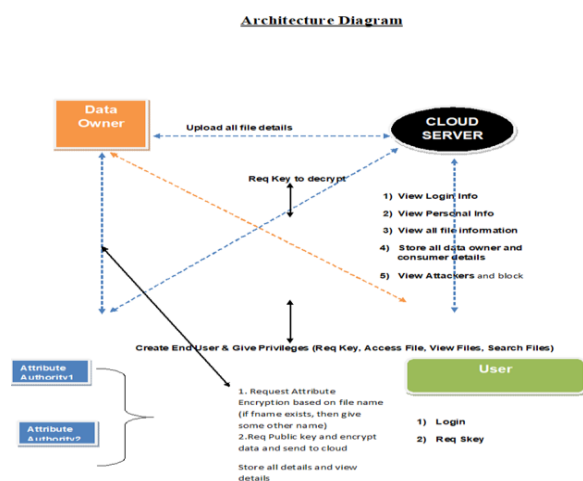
Architecture Diagram

Data Owner

Upload all file details

CLOUD SERVER

Req Key to decrypt

1) View Login Info
2) View Personal Info
3) View all file information
4) Store all data owner and consumer details
5) View Attackers and block

Create End User & Give Privileges (Req Key, Access File, View Files, Search Files)

Attribute Authority1

Attribute Authority2

1. Request Attribute Encryption based on file name (if fname exists, then give some other name)
2.Req Public key and encrypt data and send to cloud

Store all details and view details

User

1) Login
2) Req Skey